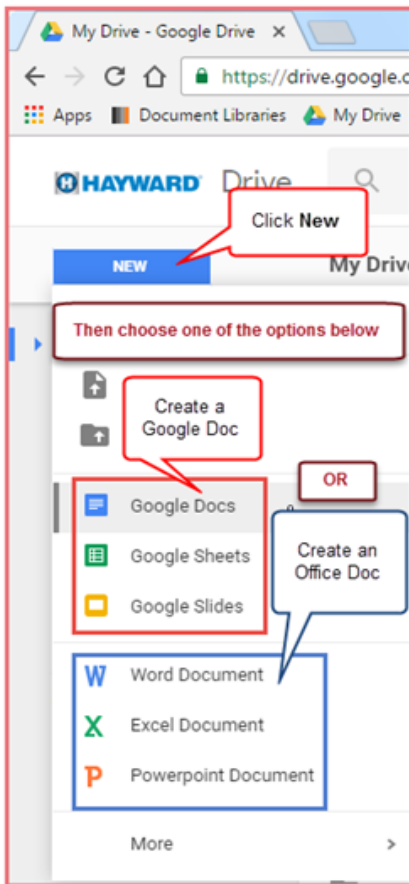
My Drive - Google Drive ×

https://drive.google.c

Apps Document Libraries My Drive

HAYWARD Drive

Click **New**

NEW

My Drive

Then choose one of the options below

Create a Google Doc

OR

Google Docs

Google Sheets

Google Slides

Create an Office Doc

W Word Document

X Excel Document

P Powerpoint Document

More >